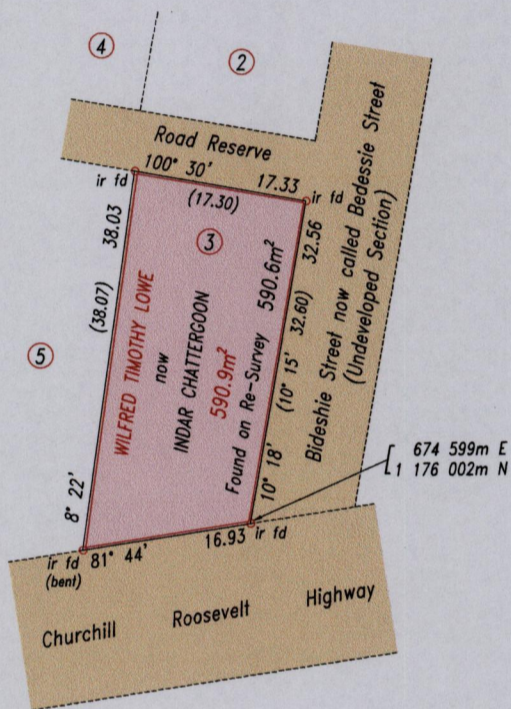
4

2

Road Reserve

100° 30'

ir fd

17.33

ir fd

(17.30)

38.03

(38.07)

3

32.56

WILFRED TIMOTHY LOWE

now

INDAR CHATTERGOON

590.9m$^2$

Found on Re-Survey

590.6m$^2$

(10° 15' 32.60)

10° 18'

Bideshie Street now called Bedessie Street (Undeveloped Section)

5

674 599m E
1 176 002m N

8° 22'

ir fd (bent)

81° 44'

16.93

ir fd

Churchill Roosevelt Highway